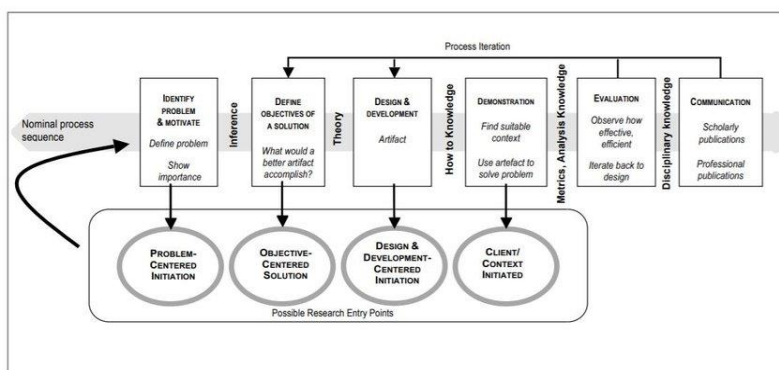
Process Iteration

Nominal process sequence

IDENTIFY PROBLEM & MOTIVATE

Define problem

Show importance

Inference

DEFINE OBJECTIVES OF A SOLUTION

What would a better artifact accomplish?

Theory

DESIGN & DEVELOPMENT

Artifact

How to Knowledge

DEMONSTRATION

Find suitable context

Use artefact to solve problem

Metrics, Analysis Knowledge

EVALUATION

Observe how effective, efficient

Iterate back to design

Disciplinary knowledge

COMMUNICATION

Scholarly publications

Professional publications

PROBLEM-CENTERED INITIATION

OBJECTIVE-CENTERED SOLUTION

DESIGN & DEVELOPMENT-CENTERED INITIATION

CLIENT/ CONTEXT INITIATED

Possible Research Entry Points